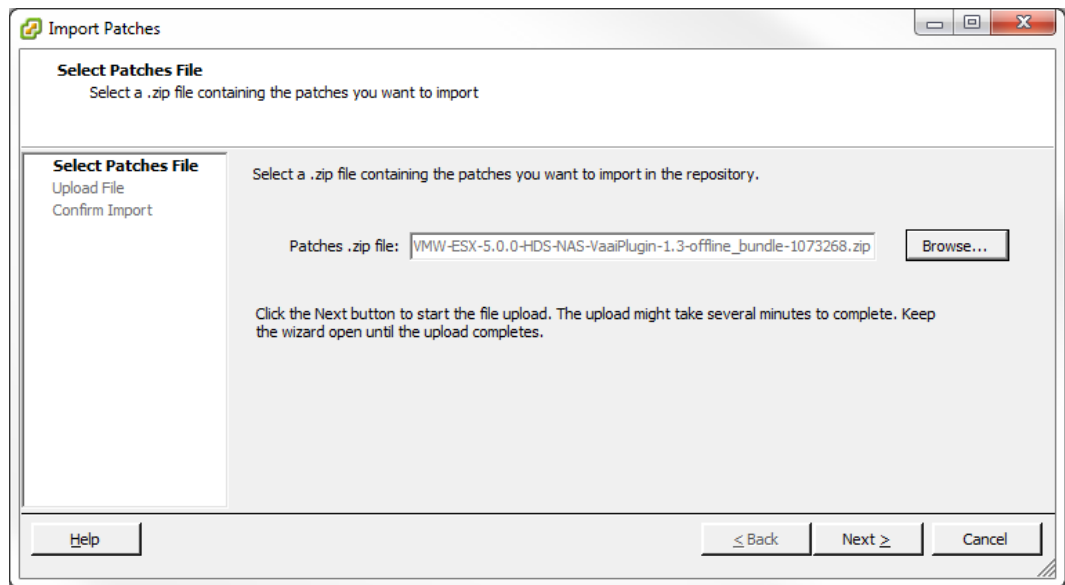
Import Patches

Select Patches File
Select a .zip file containing the patches you want to import

Select Patches File
Upload File
Confirm Import

Select a .zip file containing the patches you want to import in the repository.

Patches .zip file: VMW-ESX-5.0.0-HDS-NAS-VaaiPlugin-1.3-offline_bundle-1073268.zip Browse...

Click the Next button to start the file upload. The upload might take several minutes to complete. Keep the wizard open until the upload completes.

Help

< Back Next > Cancel